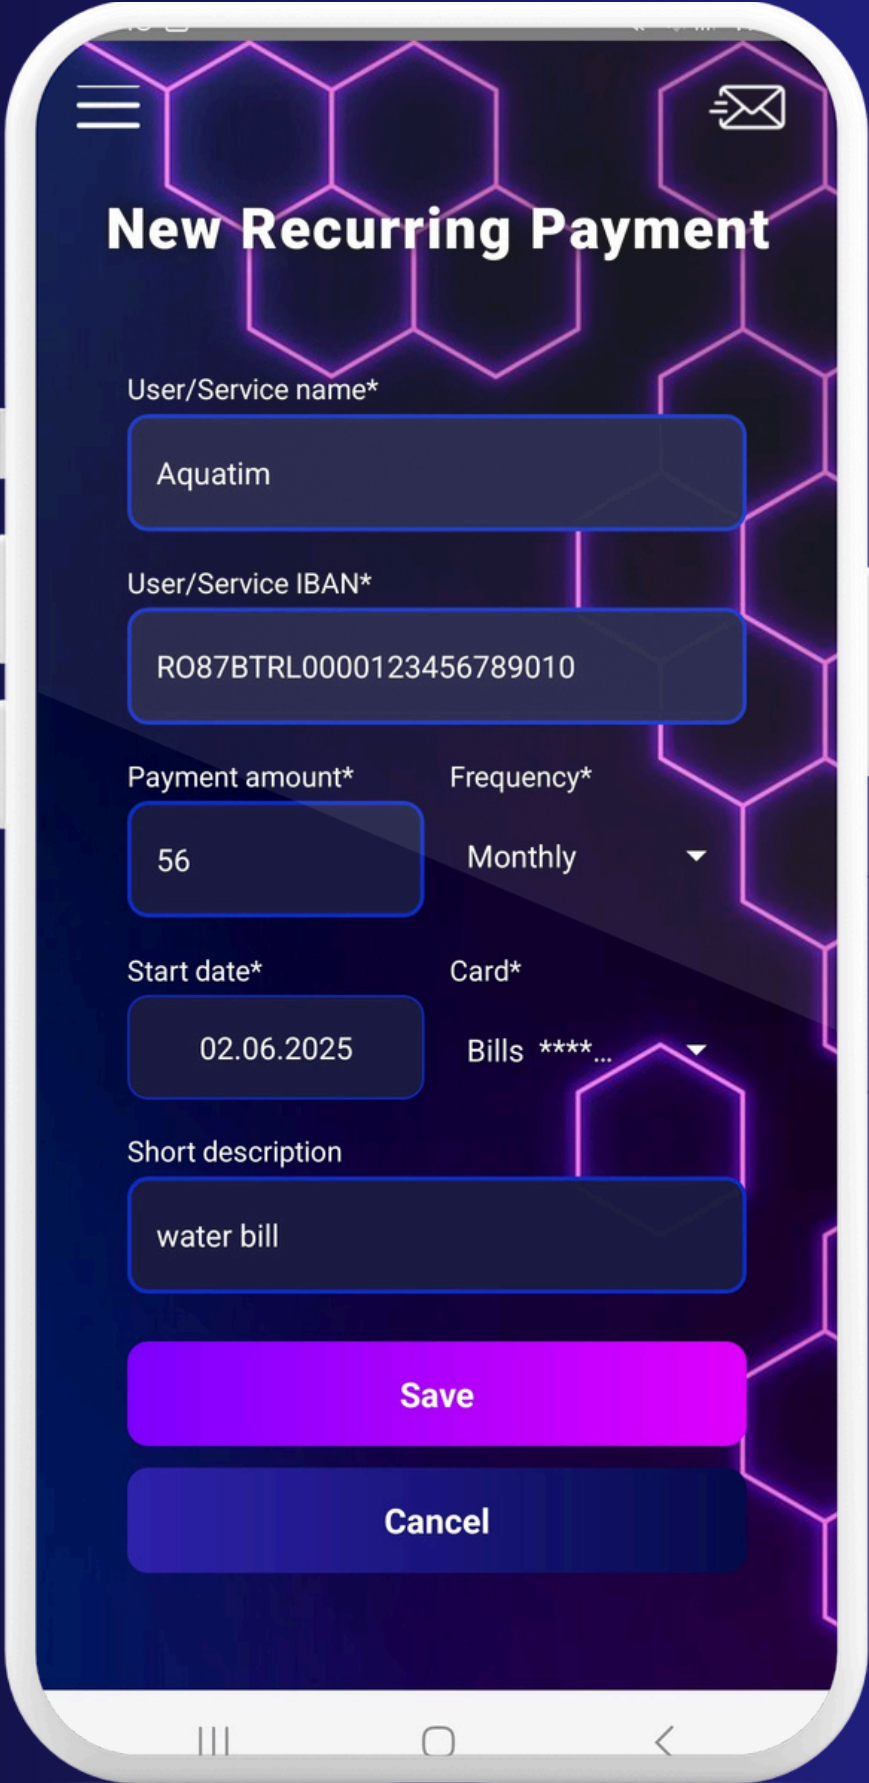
New Recurring Payment

User/Service name*

Aquatim

User/Service IBAN*

RO87BTRL0000123456789010

Payment amount*

56

Frequency*

Monthly

Start date*

02.06.2025

Card*

Bills ****...

Short description

water bill

Save

Cancel